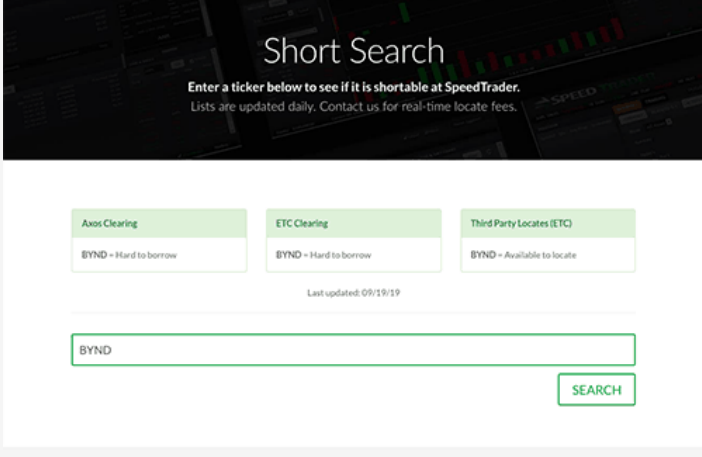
Short Search

Enter a ticker below to see if it is shortable at SpeedTrader.

Lists are updated daily. Contact us for real-time locate fees.

Axos Clearing

BYND = Hard to borrow

ETC Clearing

BYND = Hard to borrow

Third Party Locates (ETC)

BYND = Available to locate

Last updated: 09/19/19

BYND

SEARCH